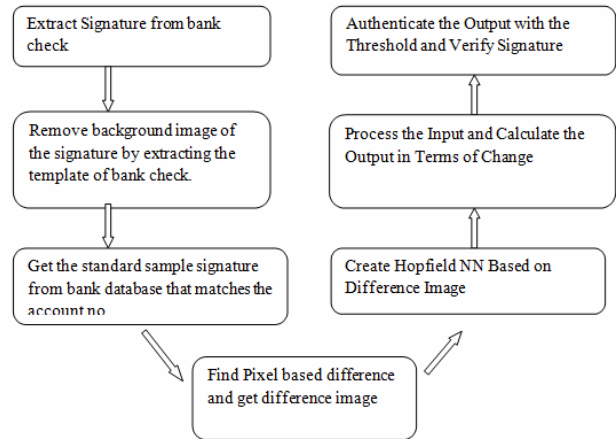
Extract Signature from bank check

Remove background image of the signature by extracting the template of bank check.

Get the standard sample signature from bank database that matches the account no

Find Pixel based difference and get difference image

Create Hopfield NN Based on Difference Image

Process the Input and Calculate the Output in Terms of Change

Authenticate the Output with the Threshold and Verify Signature